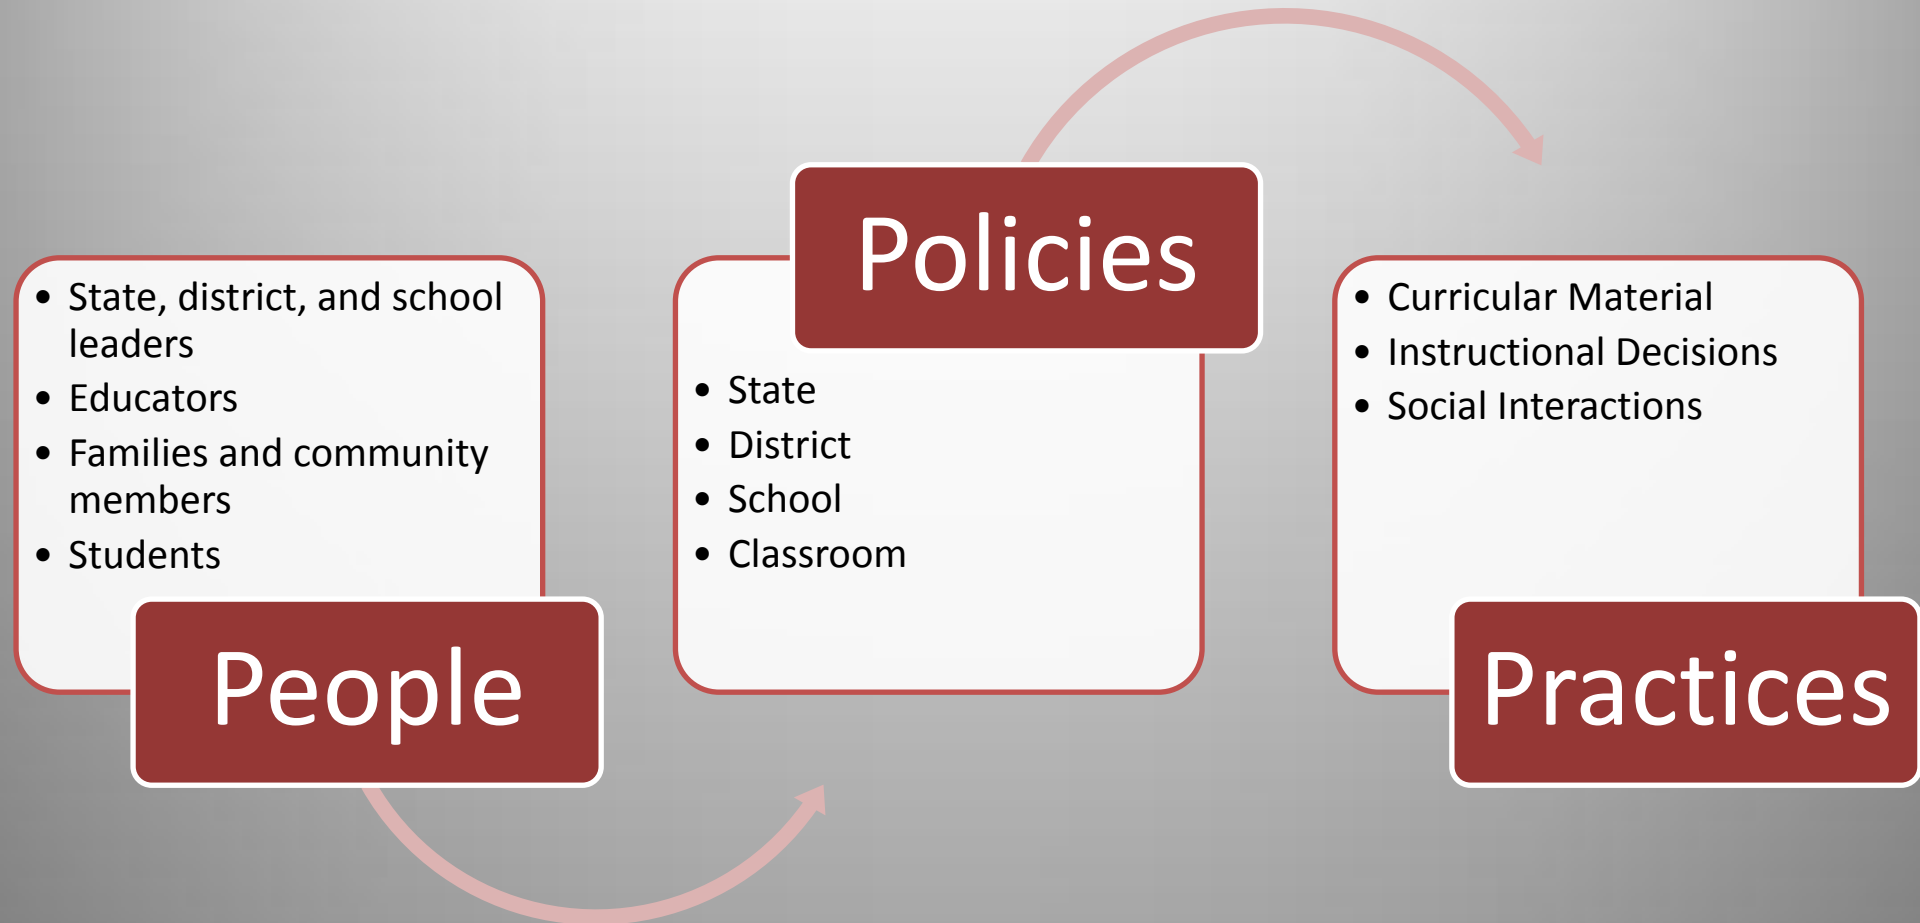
- State, district, and school leaders
- Educators
- Families and community members
- Students

People

Policies

- State
- District
- School
- Classroom

- Curricular Material
- Instructional Decisions
- Social Interactions

Practices